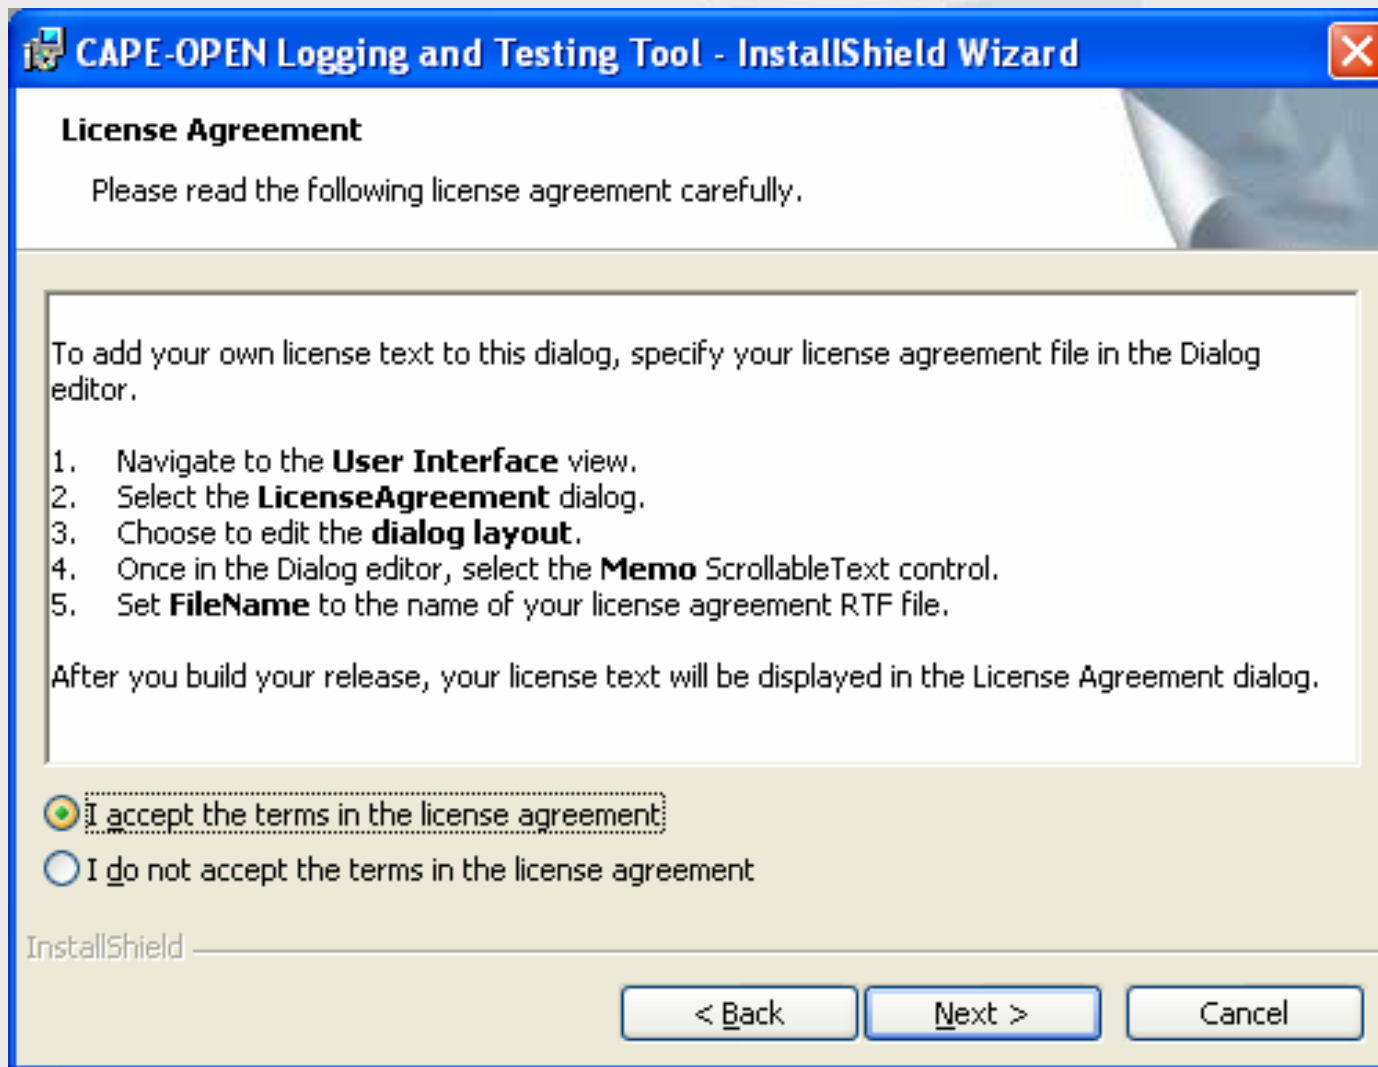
CAPE-OPEN Logging and Testing Tool - InstallShield Wizard

License Agreement

Please read the following license agreement carefully.

To add your own license text to this dialog, specify your license agreement file in the Dialog editor.

1. Navigate to the **User Interface** view.
2. Select the **LicenseAgreement** dialog.
3. Choose to edit the **dialog layout**.
4. Once in the Dialog editor, select the **Memo** ScrollableText control.
5. Set **FileName** to the name of your license agreement RTF file.

After you build your release, your license text will be displayed in the License Agreement dialog.

I accept the terms in the license agreement

I do not accept the terms in the license agreement

InstallShield

< Back

Next >

Cancel